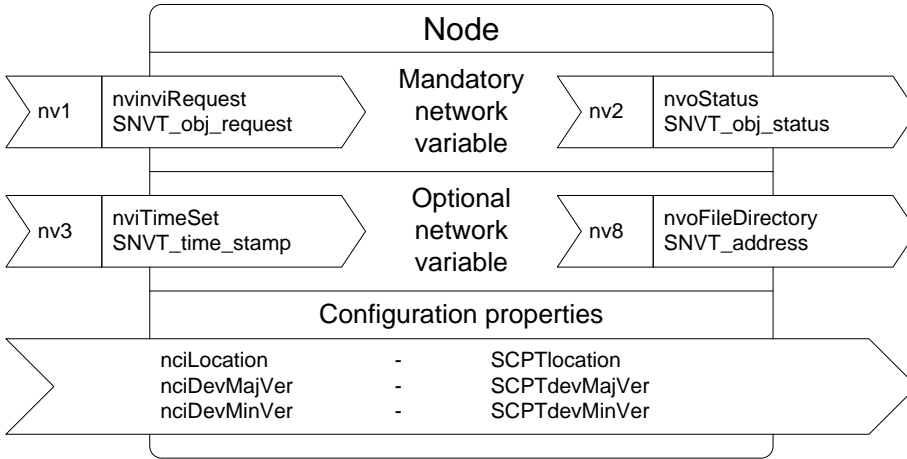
Node

nv1
nvinviRequest
SNVT_obj_request

Mandatory network variable

nv2
nvoStatus
SNVT_obj_status

nv3
nviTimeSet
SNVT_time_stamp

Optional network variable

nv8
nvoFileDirectory
SNVT_address

Configuration properties

nciLocation - SCPTlocation
nciDevMajVer - SCPTdevMajVer
nciDevMinVer - SCPTdevMinVer